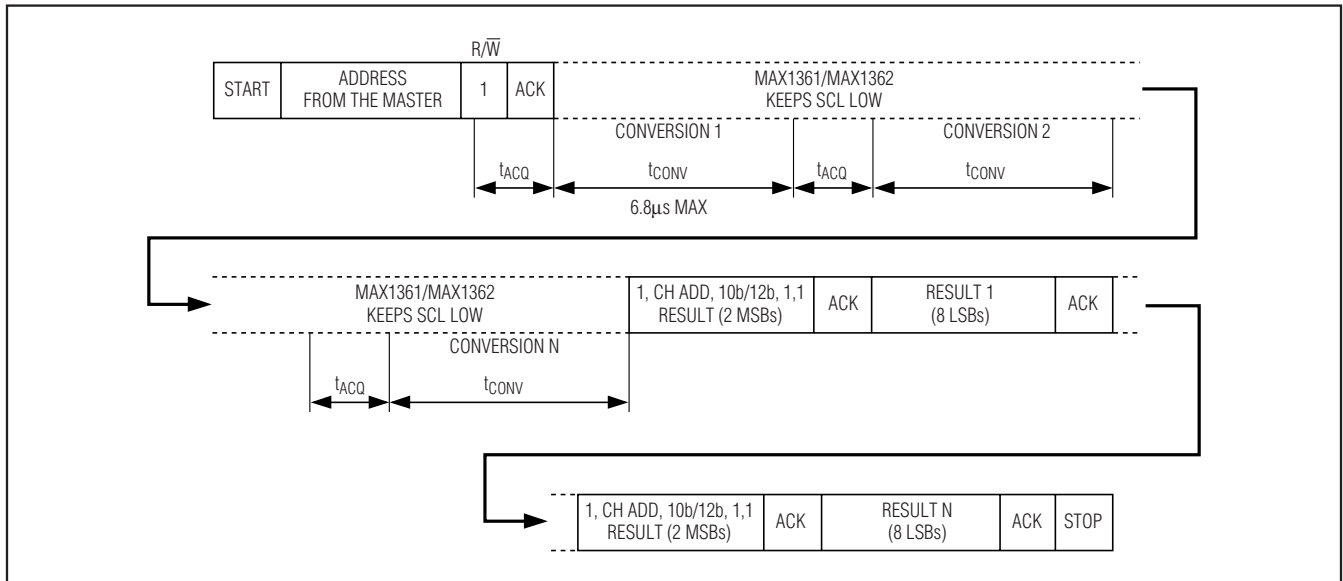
R/$\overline{W}$

| START | ADDRESS FROM THE MASTER | 1 | ACK | MAX1361/MAX1362 KEEPS SCL LOW |
|---|---|---|---|---|

CONVERSION 1

CONVERSION 2

$t_{ACQ}$

$t_{CONV}$

$t_{ACQ}$

$t_{CONV}$

6.8μs MAX

| MAX1361/MAX1362 KEEPS SCL LOW | 1, CH ADD, 10b/12b, 1,1 RESULT (2 MSBs) | ACK | RESULT 1 (8 LSBs) | ACK |
|---|---|---|---|---|

CONVERSION N

$t_{ACQ}$

$t_{CONV}$

| 1, CH ADD, 10b/12b, 1,1 RESULT (2 MSBs) | ACK | RESULT N (8 LSBs) | ACK | STOP |
|---|---|---|---|---|